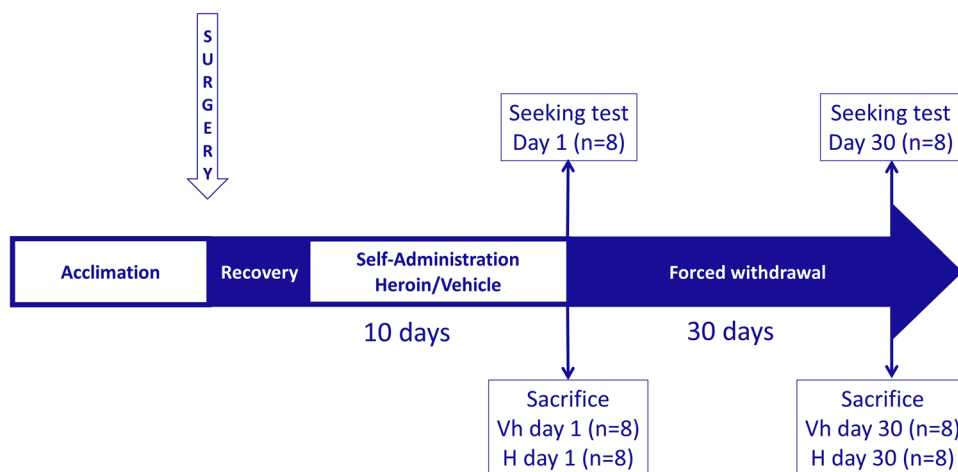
SURGERY

Seeking test
Day 1 (n=8)

Seeking test
Day 30 (n=8)

Acclimation

Recovery

Self-Administration
Heroin/Vehicle

Forced withdrawal

10 days

30 days

Sacrifice
Vh day 1 (n=8)
H day 1 (n=8)

Sacrifice
Vh day 30 (n=8)
H day 30 (n=8)